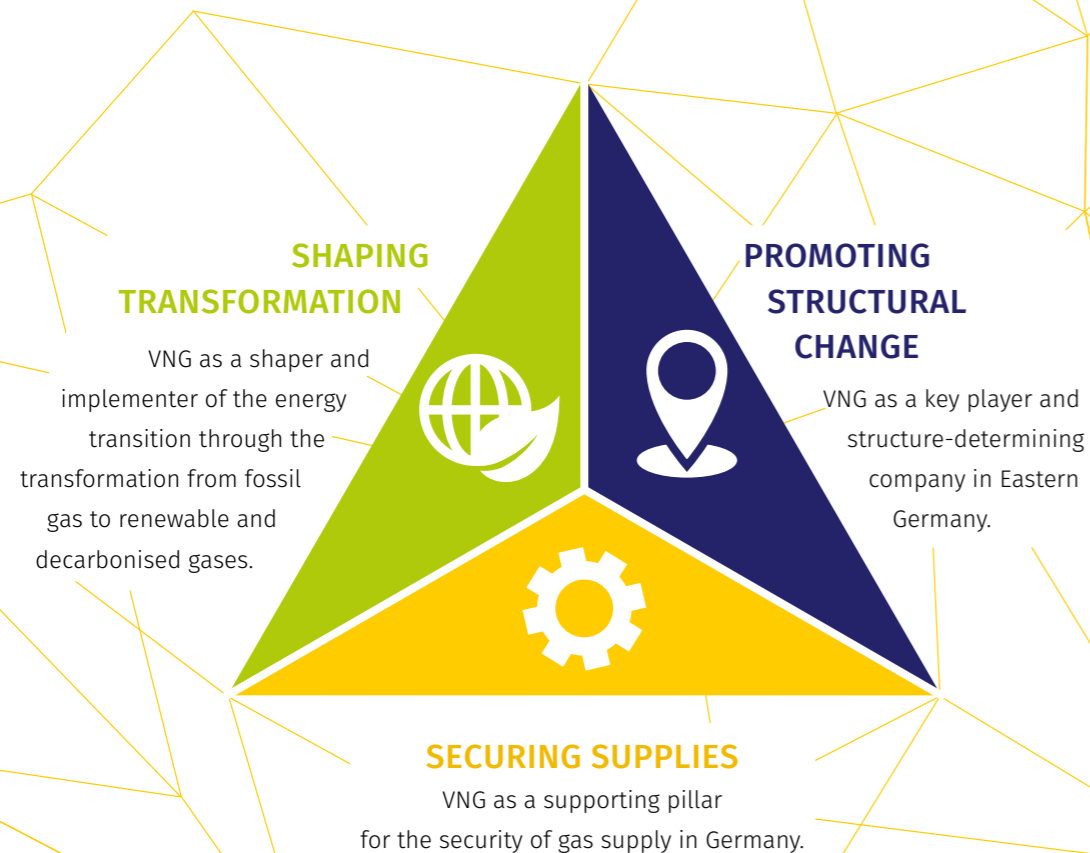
SHAPING TRANSFORMATION

VNG as a shaper and implementer of the energy transition through the transformation from fossil gas to renewable and decarbonised gases.

PROMOTING STRUCTURAL CHANGE

VNG as a key player and structure-determining company in Eastern Germany.

SECURING SUPPLIES

VNG as a supporting pillar for the security of gas supply in Germany.